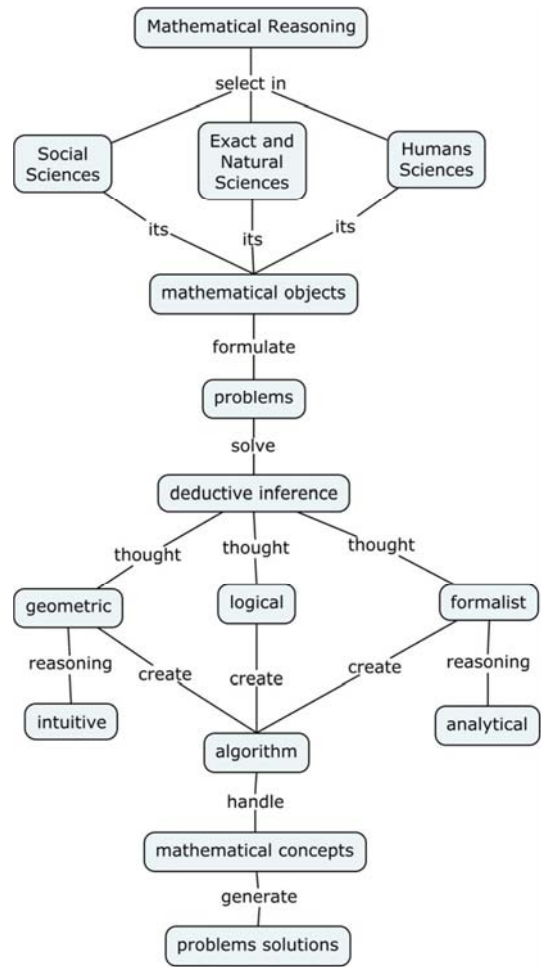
Mathematical Reasoning

select in

Social Sciences

Exact and Natural Sciences

Humans Sciences

its

its

its

mathematical objects

formulate

problems

solve

deductive inference

thought

thought

thought

geometric

logical

formalist

reasoning

create

create

create

reasoning

intuitive

analytical

algorithm

handle

mathematical concepts

generate

problems solutions